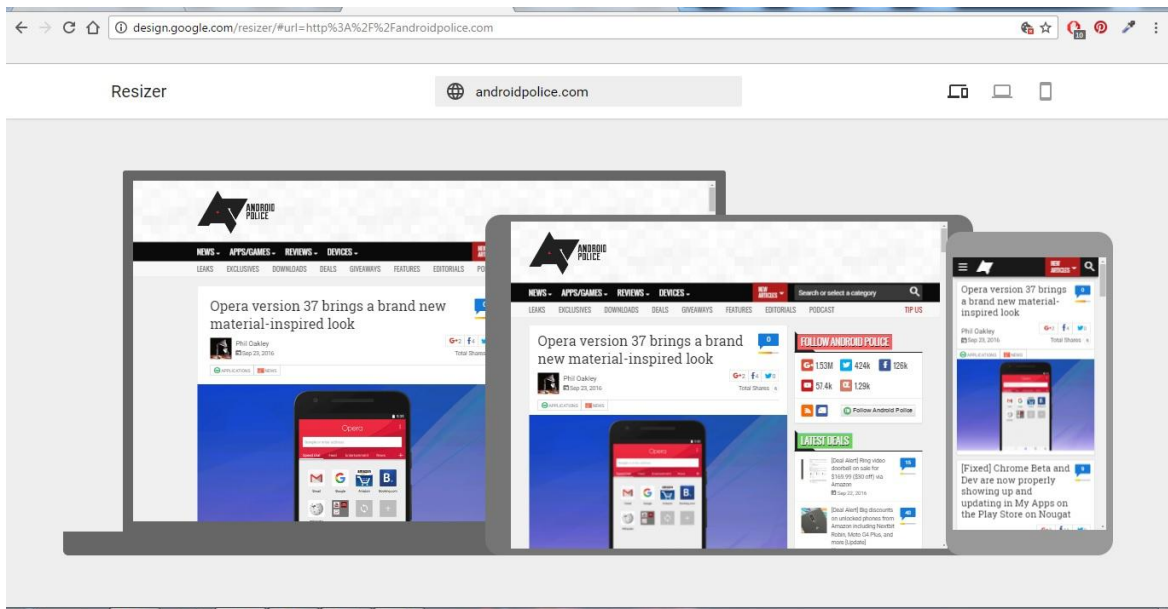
design.google.com/resizer/#url=http%3A%2F%2Fandroidpolice.com

Resizer

androidpolice.com

ANDROID POLICE

NEWS APPS/GAMES REVIEWS DEVICES

LEAKS EXCLUSIVES DOWNLOADS DEALS GIVEAWAYS FEATURES EDITORIALS PO

Opera version 37 brings a brand new material-inspired look

Phil Oakley
Sep 23, 2016

Total Shares

APPLICATIONS NEWS

Opera

M G B.

ANDROID POLICE

NEWS APPS/GAMES REVIEWS DEVICES NEW ARTICLES Search or select a category

LEAKS EXCLUSIVES DOWNLOADS DEALS GIVEAWAYS FEATURES EDITORIALS PODCAST TIP US

Opera version 37 brings a brand new material-inspired look

Phil Oakley
Sep 23, 2016

Total Shares

APPLICATIONS NEWS

FOLLOW ANDROID POLICE

1.53M 424k 126k

57.4k 129k

Follow Android Police

LATEST DEALS

[Deal Alert] Ring video doorbell on sale for $169.99 ($30 off) via Amazon
Sep 22, 2016

[Deal Alert] Big discounts on unlocked phones from Amazon including Nextbit Robin, Moto G4 Plus, and more [Update]

Opera

NEW ARTICLES

Opera version 37 brings a brand new material-inspired look

Phil Oakley
Sep 23, 2016

Total Shares

APPLICATIONS NEWS

[Fixed] Chrome Beta and Dev are now properly showing up and updating in My Apps on the Play Store on Nougat